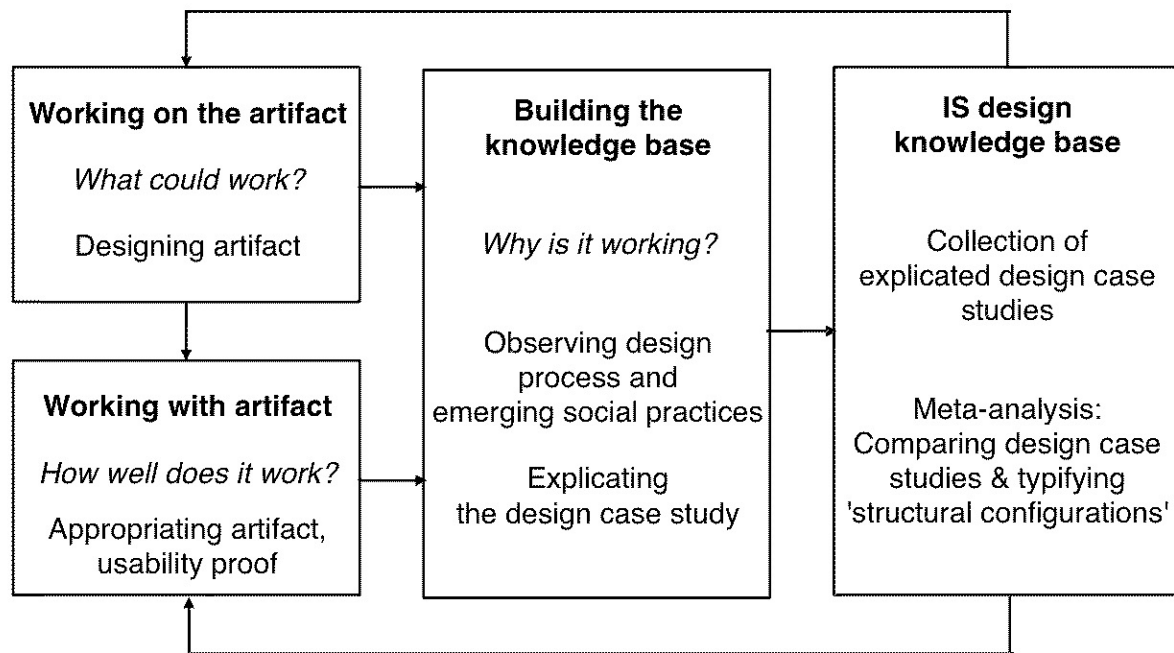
**Working on the artifact**

*What could work?*

Designing artifact

**Working with artifact**

*How well does it work?*

Appropriating artifact, usability proof

**Building the knowledge base**

*Why is it working?*

Observing design process and emerging social practices

Explicating the design case study

**IS design knowledge base**

Collection of explicated design case studies

Meta-analysis: Comparing design case studies & typifying 'structural configurations'